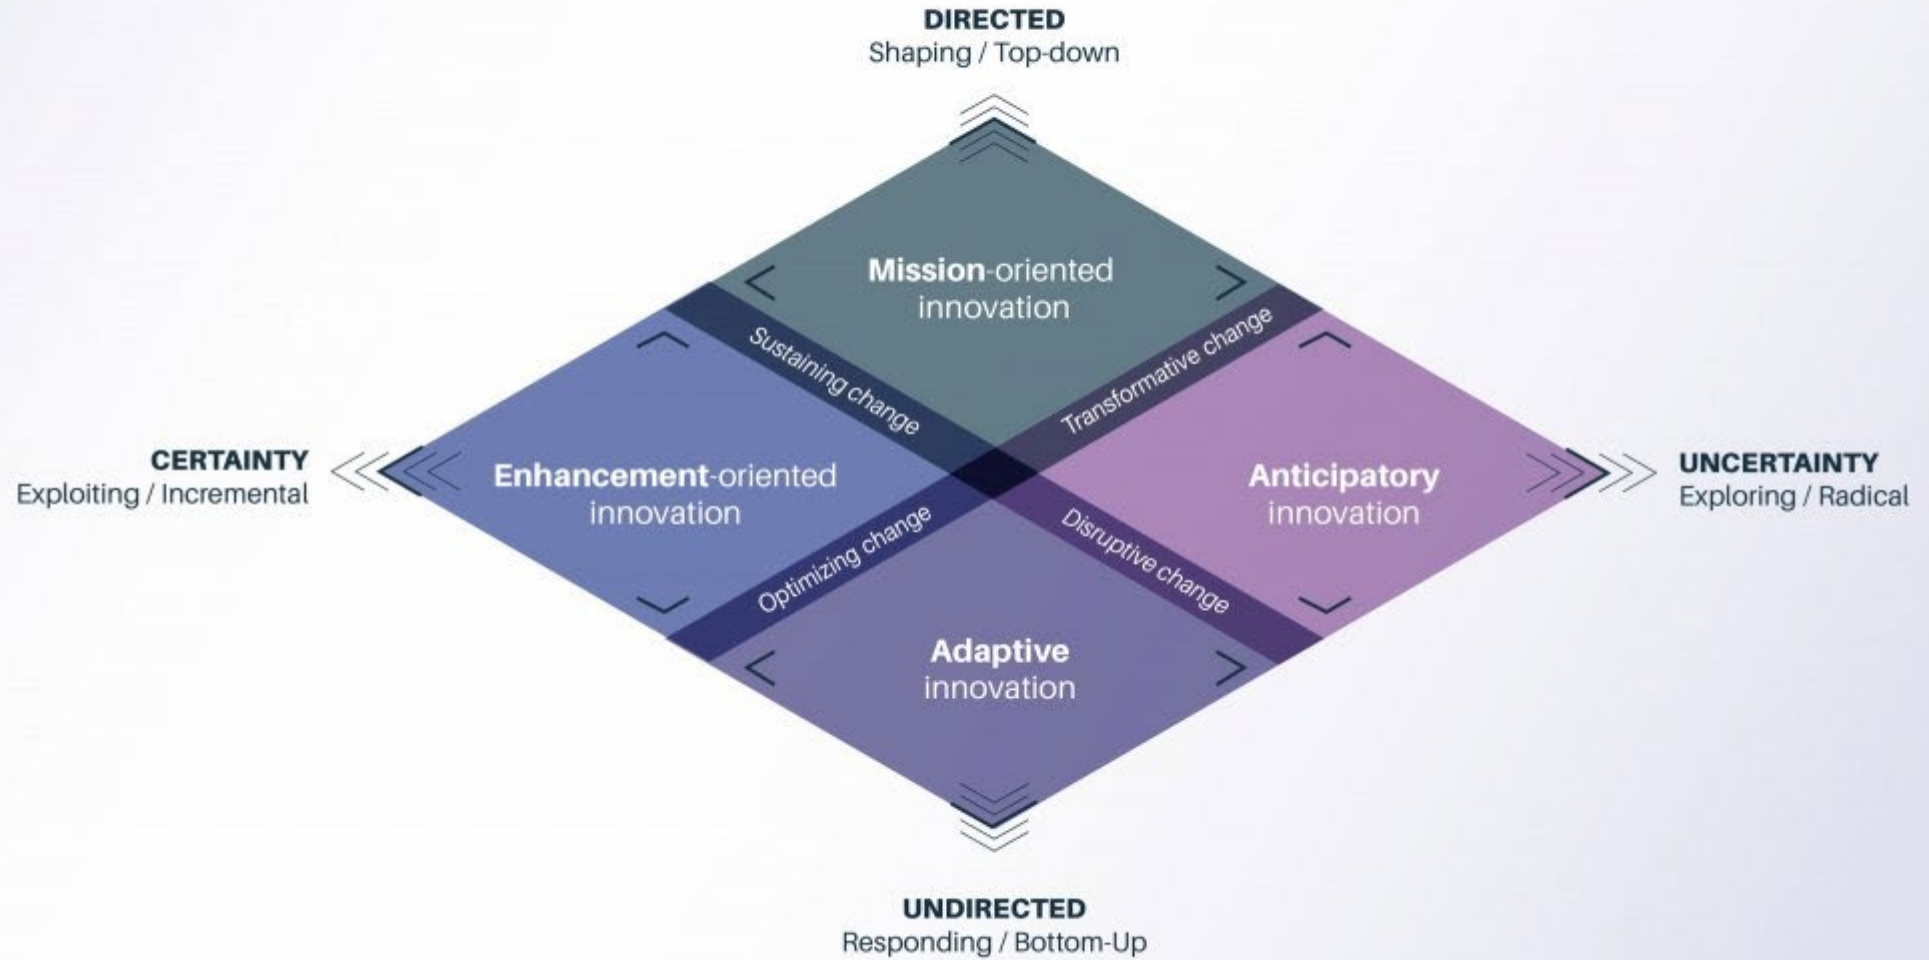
DIRECTED
Shaping / Top-down

Mission-oriented innovation

Sustaining change

Transformative change

CERTAINTY
Exploiting / Incremental

Enhancement-oriented innovation

Anticipatory innovation

UNCERTAINTY
Exploring / Radical

Optimizing change

Disruptive change

Adaptive innovation

UNDIRECTED
Responding / Bottom-Up